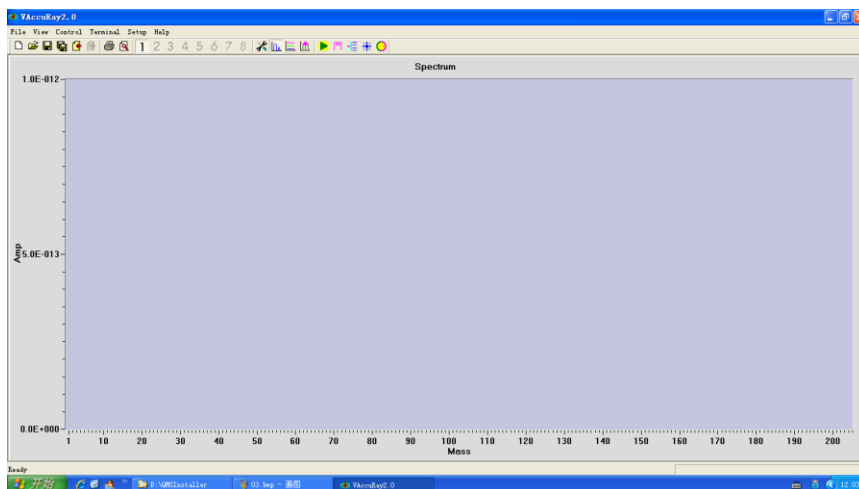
VAccuRay2.0

File View Control Terminal Setup Help

1 2 3 4 5 6 7 8

Spectrum

1.0E-012

Amp

5.0E-013

0.0E+000

1 10 20 30 40 50 60 70 80 90 100 110 120 130 140 150 160 170 180 190 200

Mass

Ready

开始

D:\QMSInstaller

03.bmp - 画图

VAccuRay2.0

12:0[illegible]